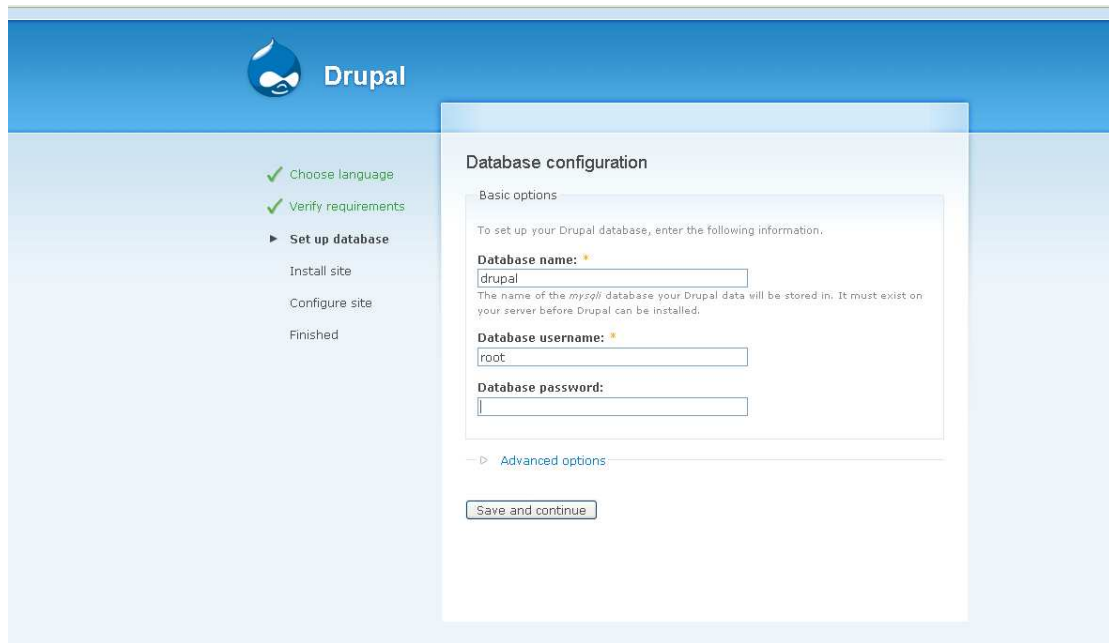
Drupal

Choose language
Verify requirements
Set up database
Install site
Configure site
Finished

Database configuration

Basic options

To set up your Drupal database, enter the following information.

Database name: *
drupal
The name of the mysqli database your Drupal data will be stored in. It must exist on your server before Drupal can be installed.

Database username: *
root

Database password:

Advanced options

Save and continue